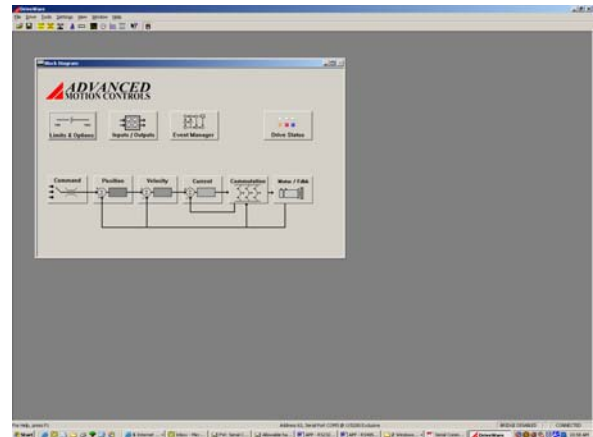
DriveWare
File Drive Tools Settings View Window Help
Block Diagram
ADVANCED MOTION CONTROLS
Limits & Options
Inputs / Outputs
Event Manager
Drive Status
Command
Position
Velocity
Current
Commutation
Motor / Fdbk
For Help, press F1
Address 63, Serial Port COM1 @ 115200 Exclusive
BRIDGE DISABLED
CONNECTED
Start
DriveWare
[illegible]